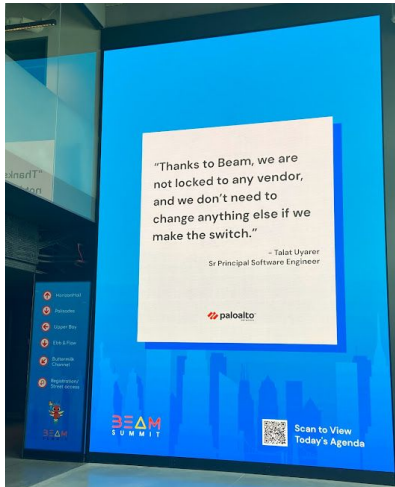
"Thanks to Beam, we are not locked to any vendor, and we don't need to change anything else if we make the switch."

- Talat Uyarer
Sr Principal Software Engineer

paloalto

BEAM SUMMIT

Scan to View Today's Agenda

"Thank
"no

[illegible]
Paloalto
Upper Bay
Ebb & Flow
Buttermilk Channel
Registration/ Street access

BEAM